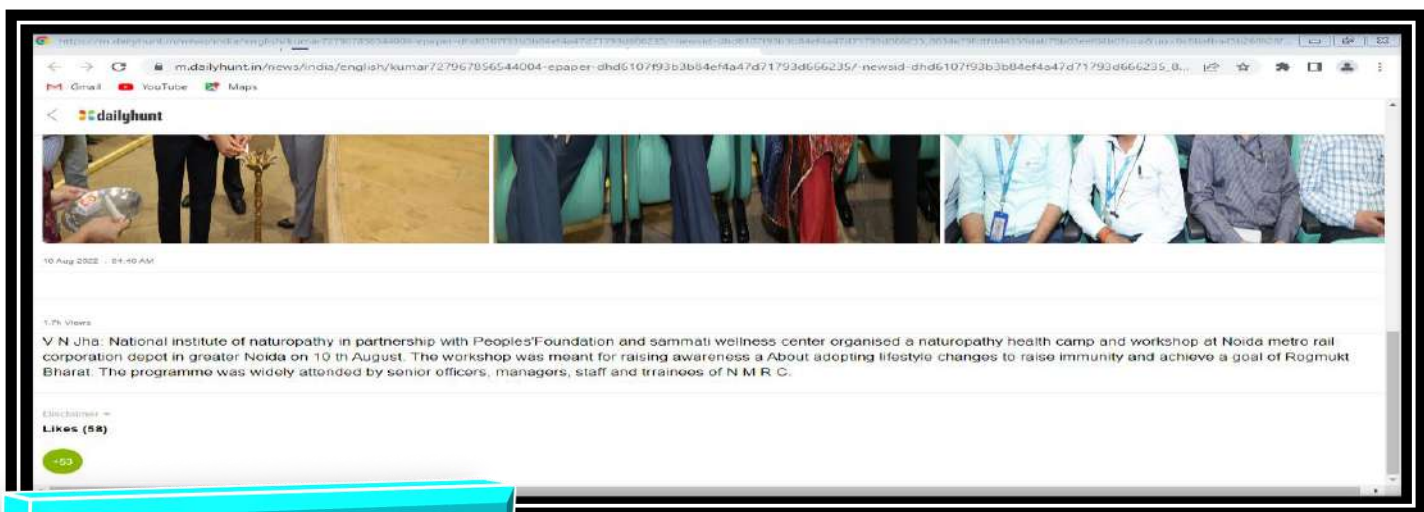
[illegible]

m.dailyhunt.in/news/india/english/kumar727967856544004-epaper-dhd6107f93b3b84ef4a47d71793d666235/-newsid-dhd6107f93b3b84ef4a47d71793d666235_8...

Gmail YouTube Maps

dailyhunt

10 Aug 2022 · 04:40 AM

1.7k Views

V N Jha: National institute of naturopathy in partnership with Peoples'Foundation and sammati wellness center organised a naturopathy health camp and workshop at Noida metro rail corporation depot in greater Noida on 10 th August. The workshop was meant for raising awareness a About adopting lifestyle changes to raise immunity and achieve a goal of Rogmukt Bharat. The programme was widely attended by senior officers, managers, staff and trrainees of N M R C.

Disclaimer

Likes (58)

+53